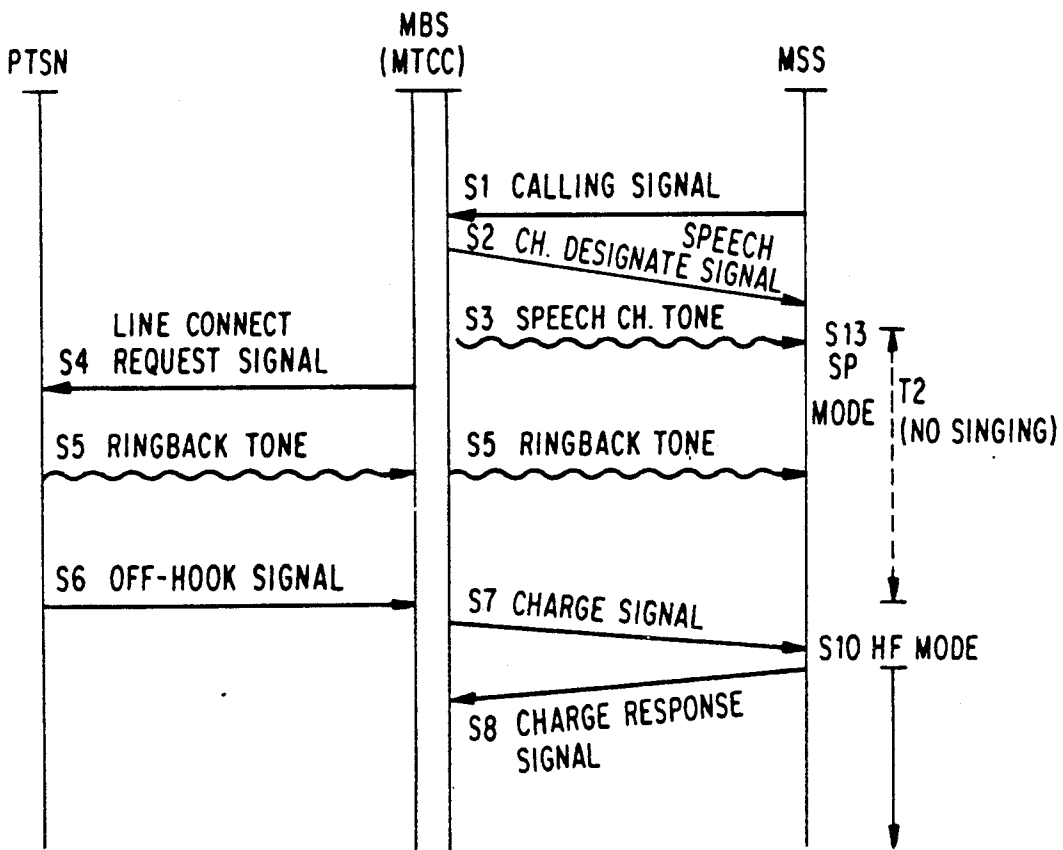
PTSN

MBS (MTCC)

MSS

S1 CALLING SIGNAL

S2 CH. DESIGNATE SIGNAL SPEECH

LINE CONNECT S4 REQUEST SIGNAL

S3 SPEECH CH. TONE

S13 SP MODE

T2 (NO SINGING)

S5 RINGBACK TONE

S5 RINGBACK TONE

S6 OFF-HOOK SIGNAL

S7 CHARGE SIGNAL

S10 HF MODE

S8 CHARGE RESPONSE SIGNAL